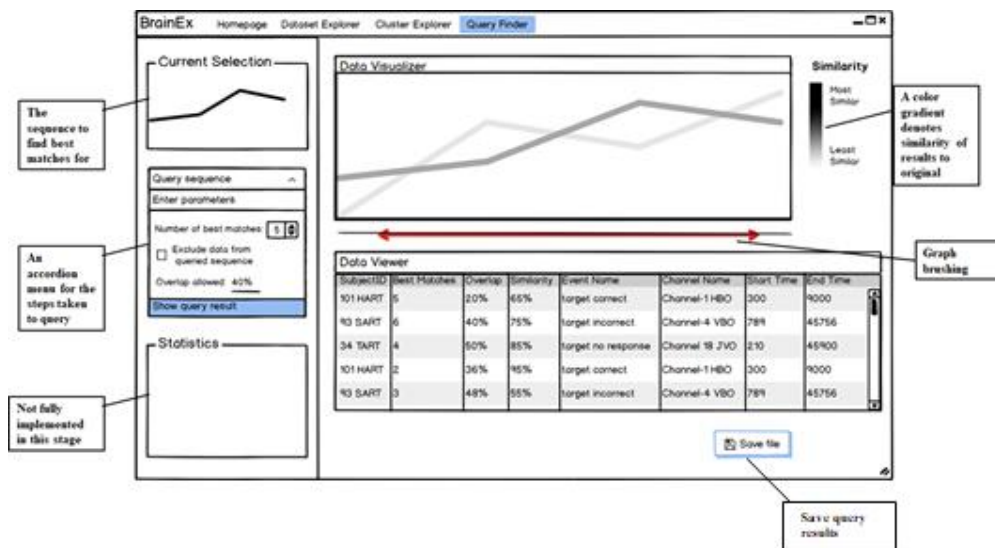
BrainEx Homepage Dataset Explorer Cluster Explorer Query Finder

Current Selection

The sequence to find best matches for

Query sequence

Enter parameters

Number of best matches: 5

Exclude data from queried sequence

Overlap allowed: 40%

Show query result

An accordion menu for the steps taken to query

Statistics

Not fully implemented in this stage

Data Visualizer

Similarity

Most Similar

Least Similar

A color gradient denotes similarity of results to original

Graph brushing

Data Viewer

| SubjectID | Best Matches | Overlap | Similarity | Event Name | Channel Name | Start Time | End Time |
|---|---|---|---|---|---|---|---|
| 101 HART | 5 | 20% | 65% | target correct | Channel-1 HBO | 300 | 9000 |
| 93 SART | 6 | 40% | 75% | target incorrect | Channel-4 VBO | 789 | 45756 |
| 34 TART | 4 | 50% | 85% | target no response | Channel 18 JVO | 210 | 45900 |
| 101 HART | 2 | 36% | 95% | target correct | Channel-1 HBO | 300 | 9000 |
| 93 SART | 3 | 48% | 55% | target incorrect | Channel-4 VBO | 789 | 45756 |

Save file

Save query results